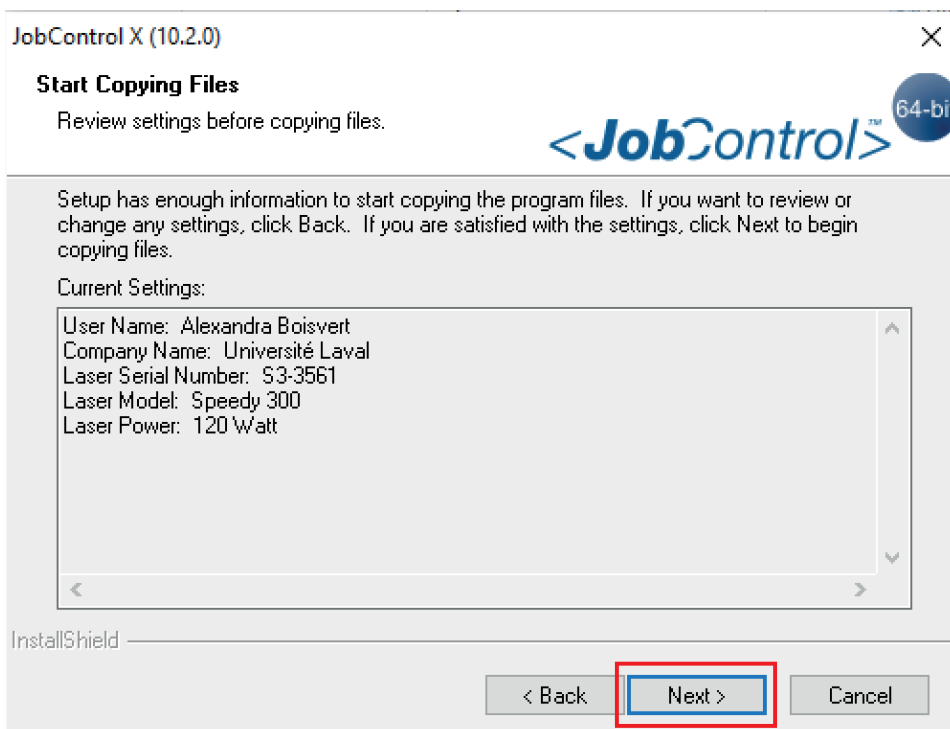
JobControl X (10.2.0)

Start Copying Files

Review settings before copying files.

<JobControl>™

64-bi

Setup has enough information to start copying the program files. If you want to review or change any settings, click Back. If you are satisfied with the settings, click Next to begin copying files.

Current Settings:

User Name: Alexandra Boisvert
Company Name: Université Laval
Laser Serial Number: S3-3561
Laser Model: Speedy 300
Laser Power: 120 Watt

InstallShield

< Back

Next >

Cancel